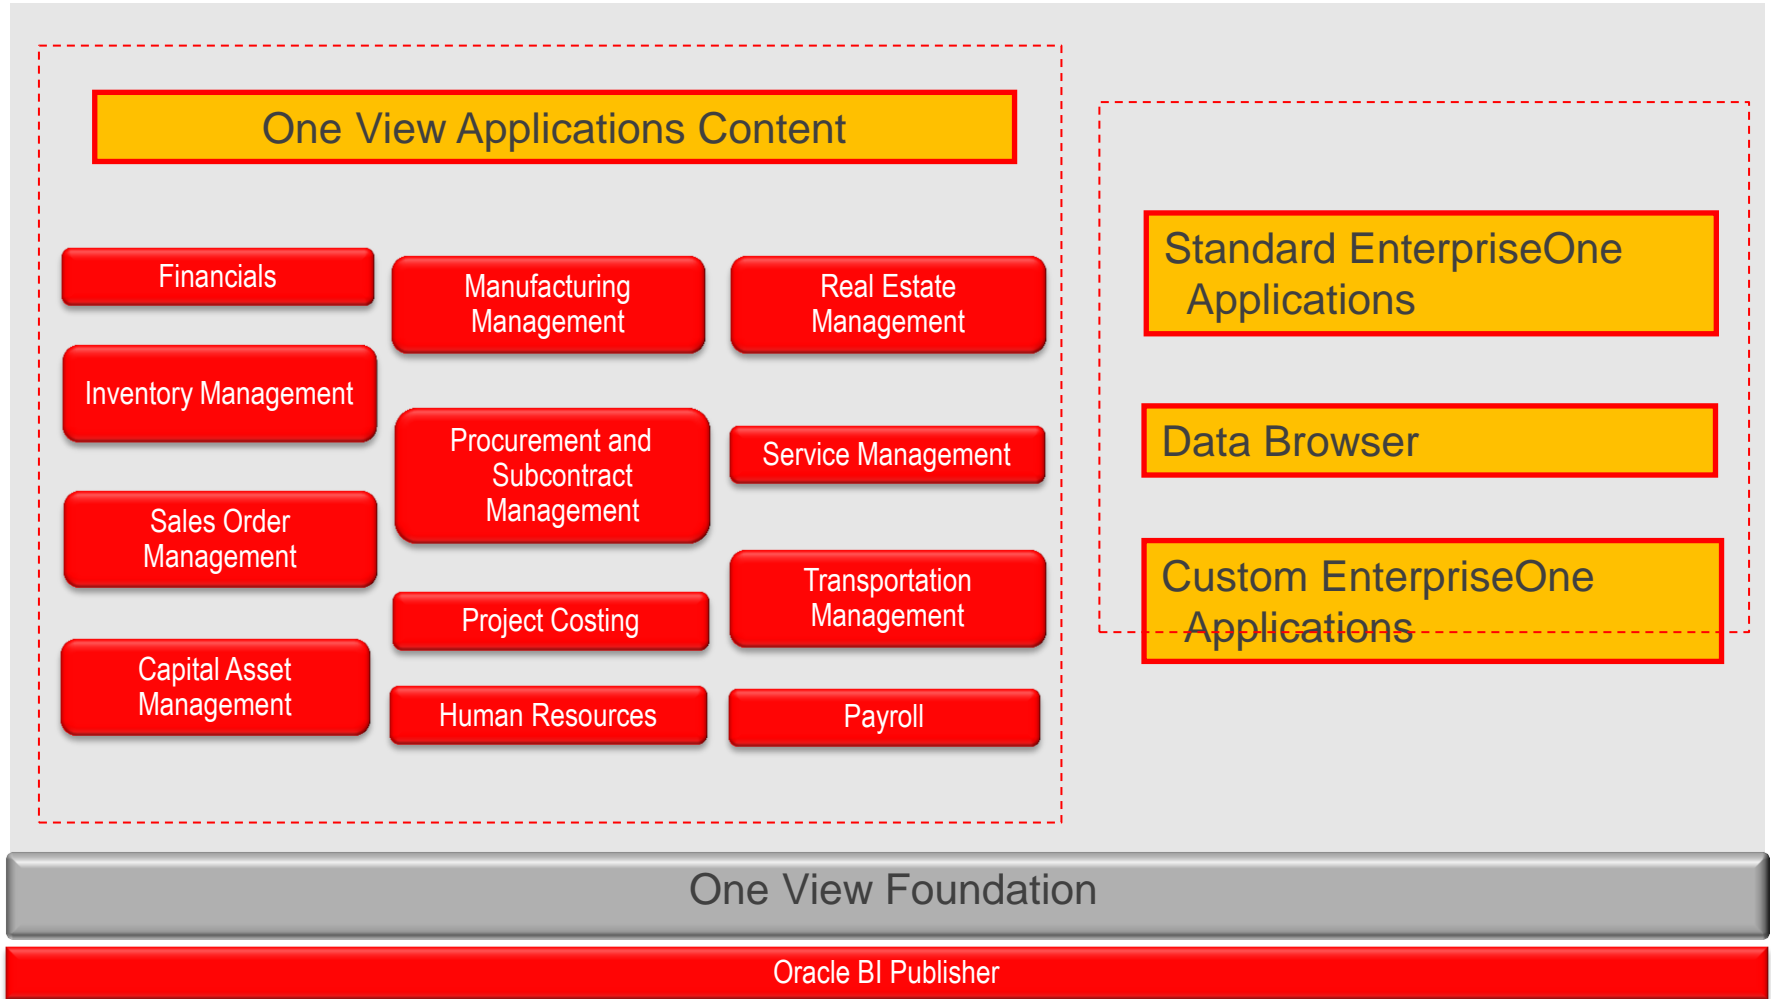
One View Applications Content

Financials

Manufacturing Management

Real Estate Management

Inventory Management

Procurement and Subcontract Management

Service Management

Sales Order Management

Transportation Management

Project Costing

Capital Asset Management

Human Resources

Payroll

Standard EnterpriseOne Applications

Data Browser

Custom EnterpriseOne Applications

One View Foundation

Oracle BI Publisher